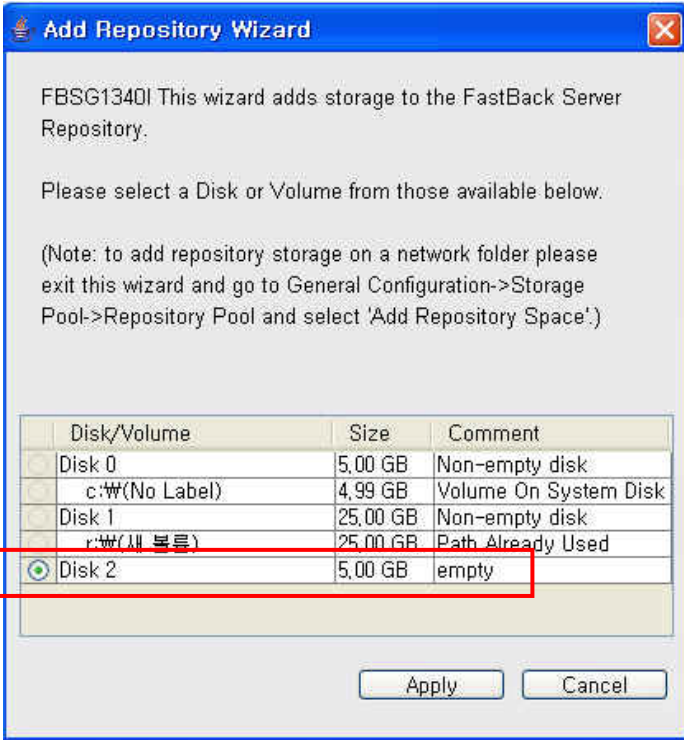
Add Repository Wizard

FBSG1340I This wizard adds storage to the FastBack Server Repository.

Please select a Disk or Volume from those available below.

(Note: to add repository storage on a network folder please exit this wizard and go to General Configuration->Storage Pool->Repository Pool and select 'Add Repository Space'.)

| Disk/Volume | Size | Comment |
|---|---|---|
| Disk 0 | 5,00 GB | Non-empty disk |
| c:₩(No Label) | 4,99 GB | Volume On System Disk |
| Disk 1 | 25,00 GB | Non-empty disk |
| r:₩(새 볼륨) | 25,00 GB | Path Already Used |
| Disk 2 | 5,00 GB | empty |

Apply Cancel